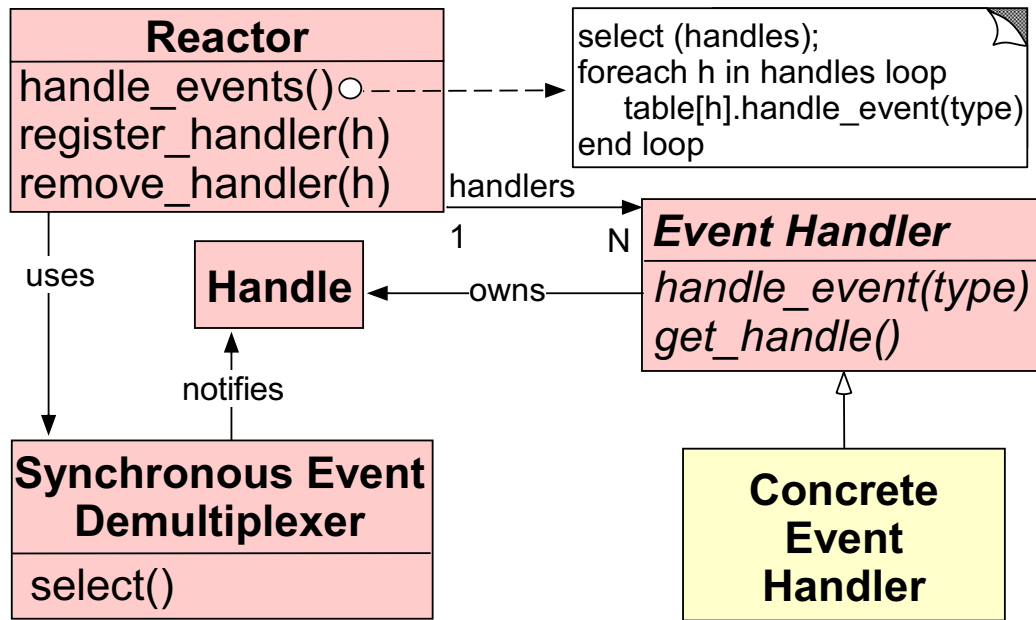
Reactor
handle_events()
register_handler(h)
remove_handler(h)

select (handles);
foreach h in handles loop
table[h].handle_event(type)
end loop

handlers
1
N

Event Handler
handle_event(type)
get_handle()

uses

Handle

owns

notifies

Synchronous Event Demultiplexer
select()

Concrete Event Handler